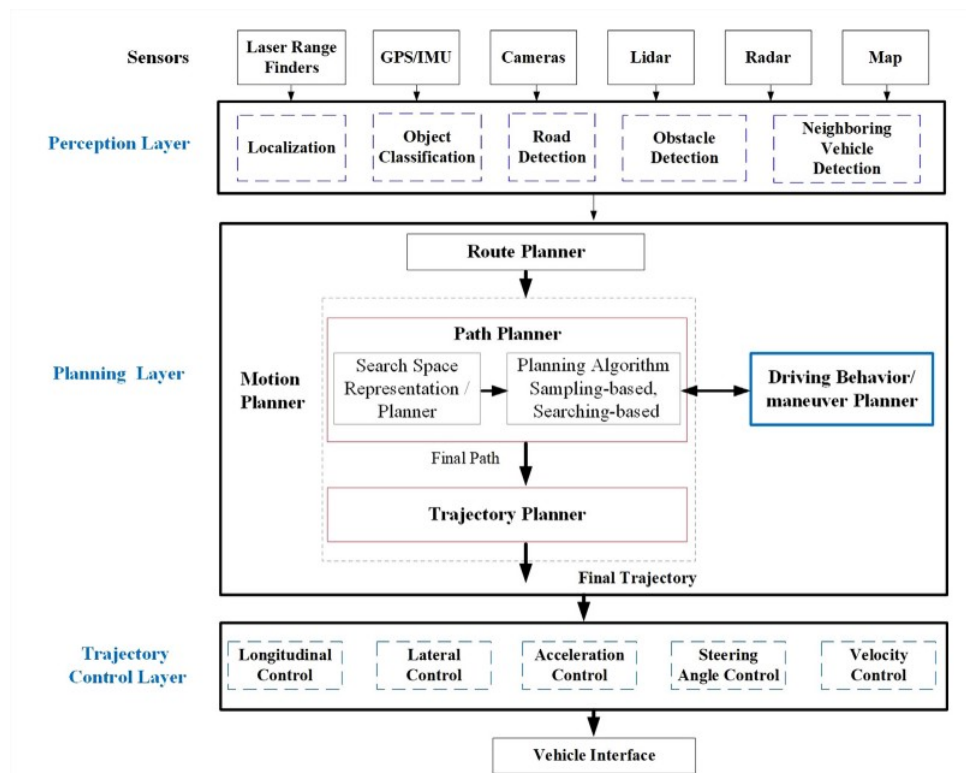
Sensors

Laser Range Finders

GPS/IMU

Cameras

Lidar

Radar

Map

Perception Layer

Localization

Object Classification

Road Detection

Obstacle Detection

Neighboring Vehicle Detection

Route Planner

Planning Layer

Motion Planner

Path Planner

Search Space Representation / Planner

Planning Algorithm Sampling-based, Searching-based

Driving Behavior/ maneuver Planner

Final Path

Trajectory Planner

Final Trajectory

Trajectory Control Layer

Longitudinal Control

Lateral Control

Acceleration Control

Steering Angle Control

Velocity Control

Vehicle Interface